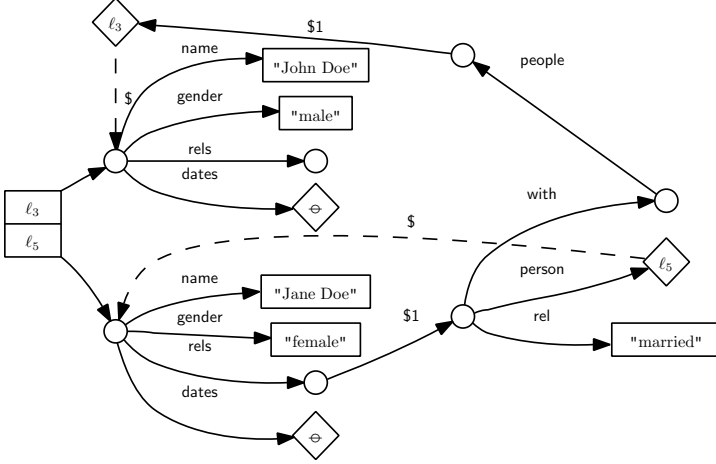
$\ell_3$

$1

people

name

"John Doe"

$

gender

"male"

rels

dates

$\ominus$

$\ell_3$

$\ell_5$

with

$

$\ell_5$

person

name

"Jane Doe"

$1

rel

gender

"female"

"married"

rels

dates

$\ominus$